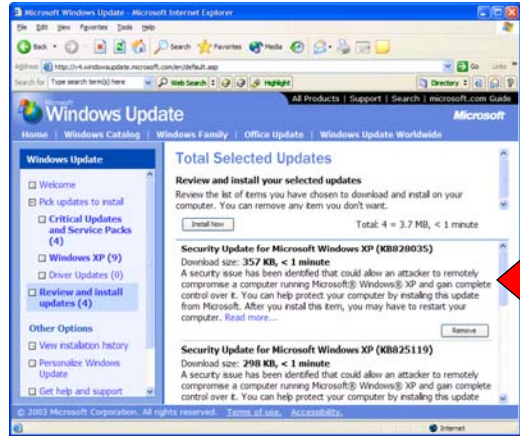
Microsoft Windows Update - Microsoft Internet Explorer

File Edit View Favorites Tools Help

Back Search Favorites Media

Address http://v4.windowsupdate.microsoft.com/en/default.asp Go Links

Search for Type search term(s) here Web Search Highlight Directory

All Products | Support | Search | microsoft.com Guide

Microsoft Windows Update Microsoft

Home | Windows Catalog | Windows Family | Office Update | Windows Update Worldwide

Windows Update

Welcome

Pick updates to install

Critical Updates and Service Packs (4)

Windows XP (9)

Driver Updates (0)

Review and install updates (4)

Other Options

View installation history

Personalize Windows Update

Get help and support

Total Selected Updates

Review and install your selected updates

Review the list of items you have chosen to download and install on your computer. You can remove any item you don't want.

Install Now

Total: 4 = 3.7 MB, < 1 minute

Security Update for Microsoft Windows XP (KB828035)

Download size: 357 KB, < 1 minute

A security issue has been identified that could allow an attacker to remotely compromise a computer running Microsoft® Windows® XP and gain complete control over it. You can help protect your computer by installing this update from Microsoft. After you install this item, you may have to restart your computer. Read more...

Remove

Security Update for Microsoft Windows XP (KB825119)

Download size: 298 KB, < 1 minute

A security issue has been identified that could allow an attacker to remotely compromise a computer running Microsoft® Windows® XP and gain complete control over it. You can help protect your computer by installing this update

© 2003 Microsoft Corporation. All rights reserved. Terms of use. Accessibility.

Internet